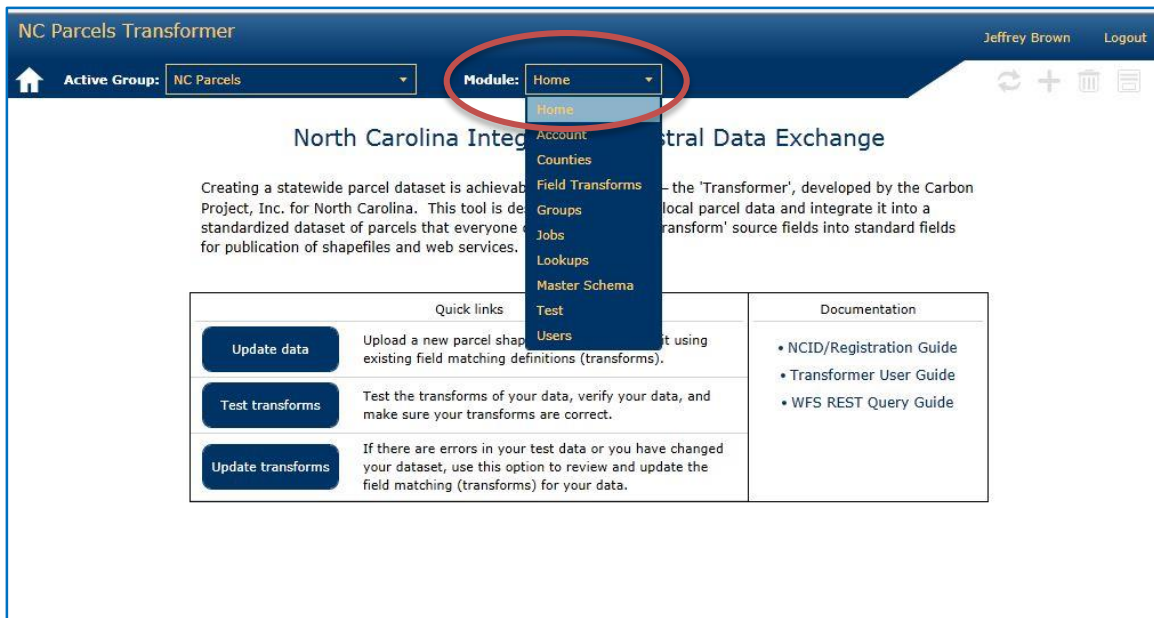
NC Parcels Transformer

Jeffrey Brown Logout

Active Group: NC Parcels

Module: Home

Home
Account
Counties
Field Transforms
Groups
Jobs
Lookups
Master Schema
Test
Users

North Carolina Integ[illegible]stral Data Exchange

Creating a statewide parcel dataset is achievab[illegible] – the 'Transformer', developed by the Carbon Project, Inc. for North Carolina. This tool is de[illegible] local parcel data and integrate it into a standardized dataset of parcels that everyone c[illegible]ransform' source fields into standard fields for publication of shapefiles and web services.

| Quick links | | Documentation |
|---|---|---|
| Update data | Upload a new parcel shap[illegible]it using existing field matching definitions (transforms). | • NCID/Registration Guide<br>• Transformer User Guide<br>• WFS REST Query Guide |
| Test transforms | Test the transforms of your data, verify your data, and make sure your transforms are correct. | |
| Update transforms | If there are errors in your test data or you have changed your dataset, use this option to review and update the field matching (transforms) for your data. | |